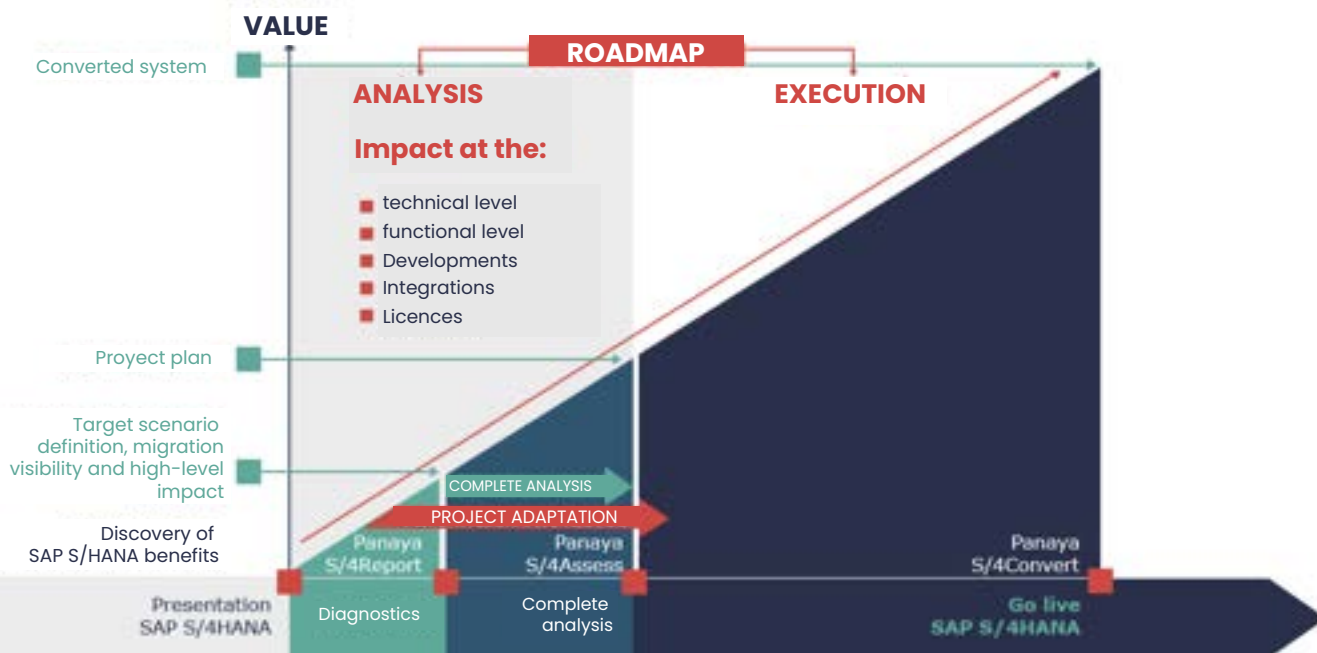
VALUE

ROADMAP

Converted system

ANALYSIS

EXECUTION

Impact at the:

technical level
functional level
Developments
Integrations
Licences

Proyect plan

Target scenario definition, migration visibility and high-level impact

COMPLETE ANALYSIS

PROJECT ADAPTATION

Discovery of SAP S/HANA benefits

Panaya S/4Report

Panaya S/4Assess

Panaya S/4Convert

Presentation SAP S/4HANA

Diagnostics

Complete analysis

Go live SAP S/4HANA